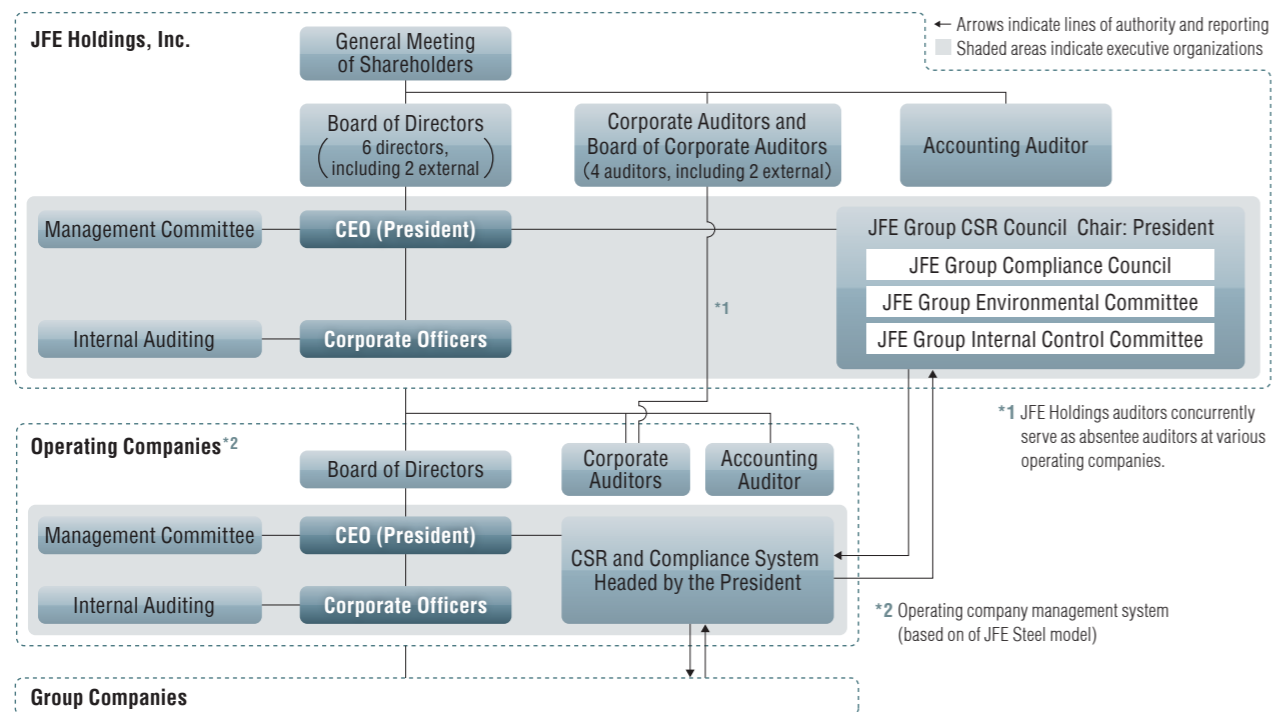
JFE Holdings, Inc.

← Arrows indicate lines of authority and reporting
Shaded areas indicate executive organizations

General Meeting of Shareholders

Board of Directors
(6 directors, including 2 external)

Corporate Auditors and Board of Corporate Auditors
(4 auditors, including 2 external)

Accounting Auditor

Management Committee

CEO (President)

JFE Group CSR Council Chair: President

JFE Group Compliance Council

JFE Group Environmental Committee

JFE Group Internal Control Committee

*1

Internal Auditing

Corporate Officers

*1 JFE Holdings auditors concurrently serve as absentee auditors at various operating companies.

Operating Companies*2

Board of Directors

Corporate Auditors

Accounting Auditor

Management Committee

CEO (President)

CSR and Compliance System Headed by the President

Internal Auditing

Corporate Officers

*2 Operating company management system (based on of JFE Steel model)

Group Companies